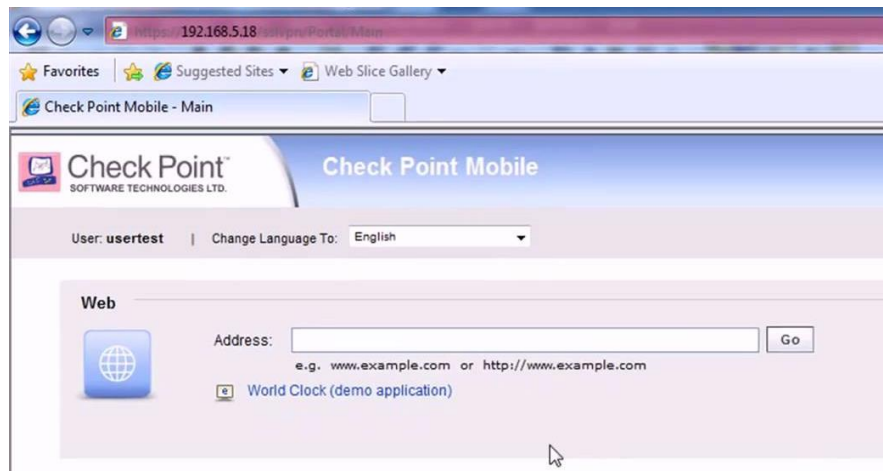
https://192.168.5.18/sslvpn/Portal/Main

Favorites | Suggested Sites ▾ Web Slice Gallery ▾

Check Point Mobile - Main

Check Point™
SOFTWARE TECHNOLOGIES LTD.

Check Point Mobile

User: usertest | Change Language To: English

Web

Address: Go

e.g. www.example.com or http://www.example.com

World Clock (demo application)